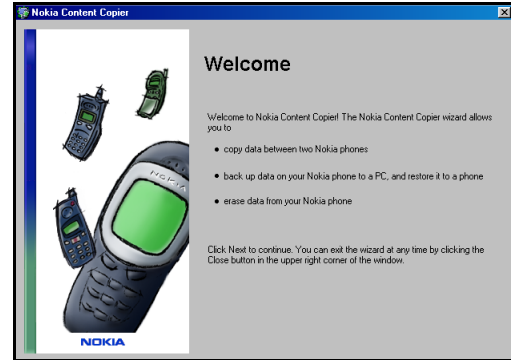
Nokia Content Copier

Welcome

Welcome to Nokia Content Copier! The Nokia Content Copier wizard allows you to

• copy data between two Nokia phones

• back up data on your Nokia phone to a PC, and restore it to a phone

• erase data from your Nokia phone

Click Next to continue. You can exit the wizard at any time by clicking the Close button in the upper right corner of the window.

NOKIA